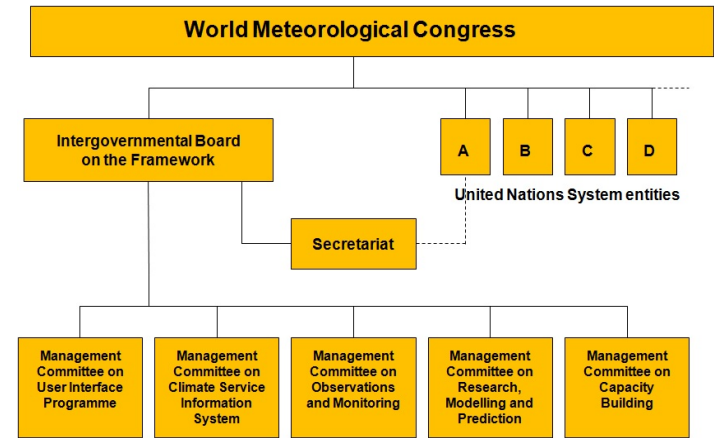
World Meteorological Congress

Intergovernmental Board on the Framework

A

B

C

D

United Nations System entities

Secretariat

Management Committee on User Interface Programme

Management Committee on Climate Service Information System

Management Committee on Observations and Monitoring

Management Committee on Research, Modelling and Prediction

Management Committee on Capacity Building